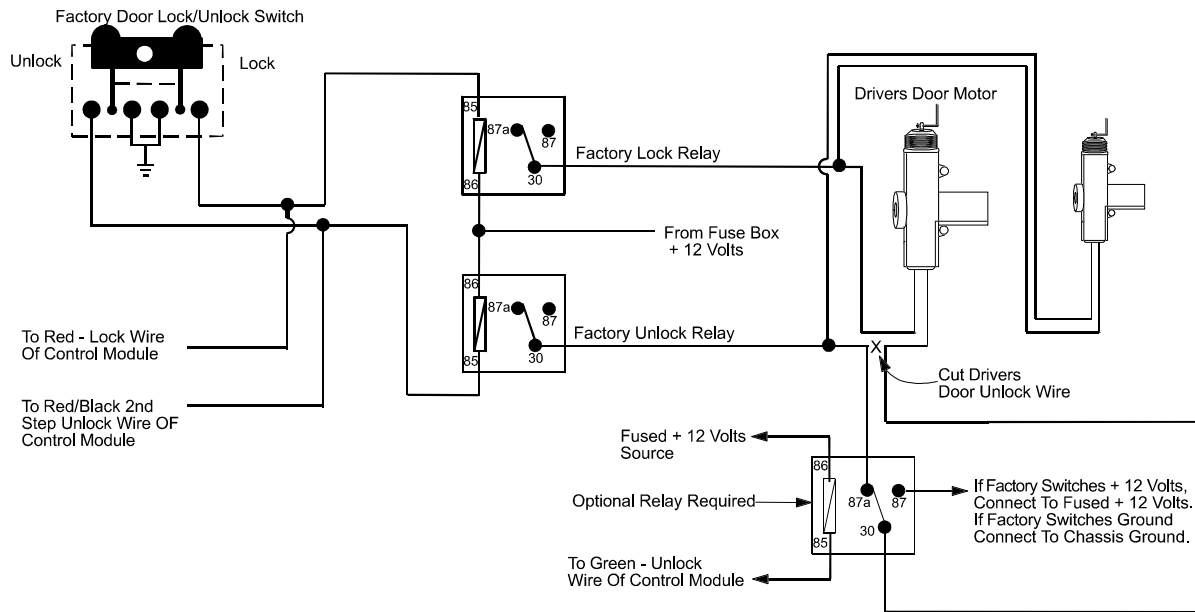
Factory Door Lock/Unlock Switch

Unlock

Lock

85

87a

87

86

30

Factory Lock Relay

Drivers Door Motor

From Fuse Box + 12 Volts

86

87a

87

85

30

Factory Unlock Relay

To Red - Lock Wire Of Control Module

To Red/Black 2nd Step Unlock Wire OF Control Module

X

Cut Drivers Door Unlock Wire

Fused + 12 Volts Source

86

87a

87

30

85

Optional Relay Required

To Green - Unlock Wire Of Control Module

If Factory Switches + 12 Volts, Connect To Fused + 12 Volts. If Factory Switches Ground Connect To Chassis Ground.